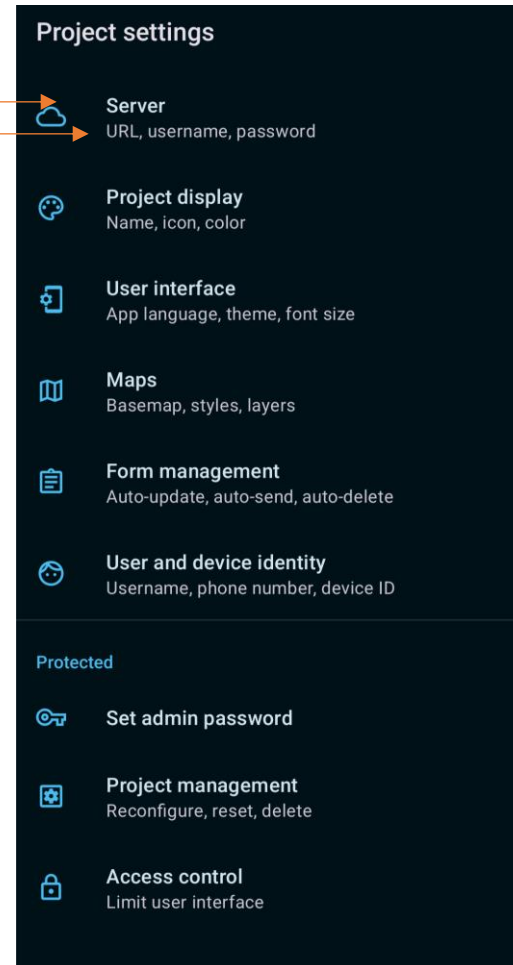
Project settings

Server
URL, username, password

Project display
Name, icon, color

User interface
App language, theme, font size

Maps
Basemap, styles, layers

Form management
Auto-update, auto-send, auto-delete

User and device identity
Username, phone number, device ID

Protected

Set admin password

Project management
Reconfigure, reset, delete

Access control
Limit user interface